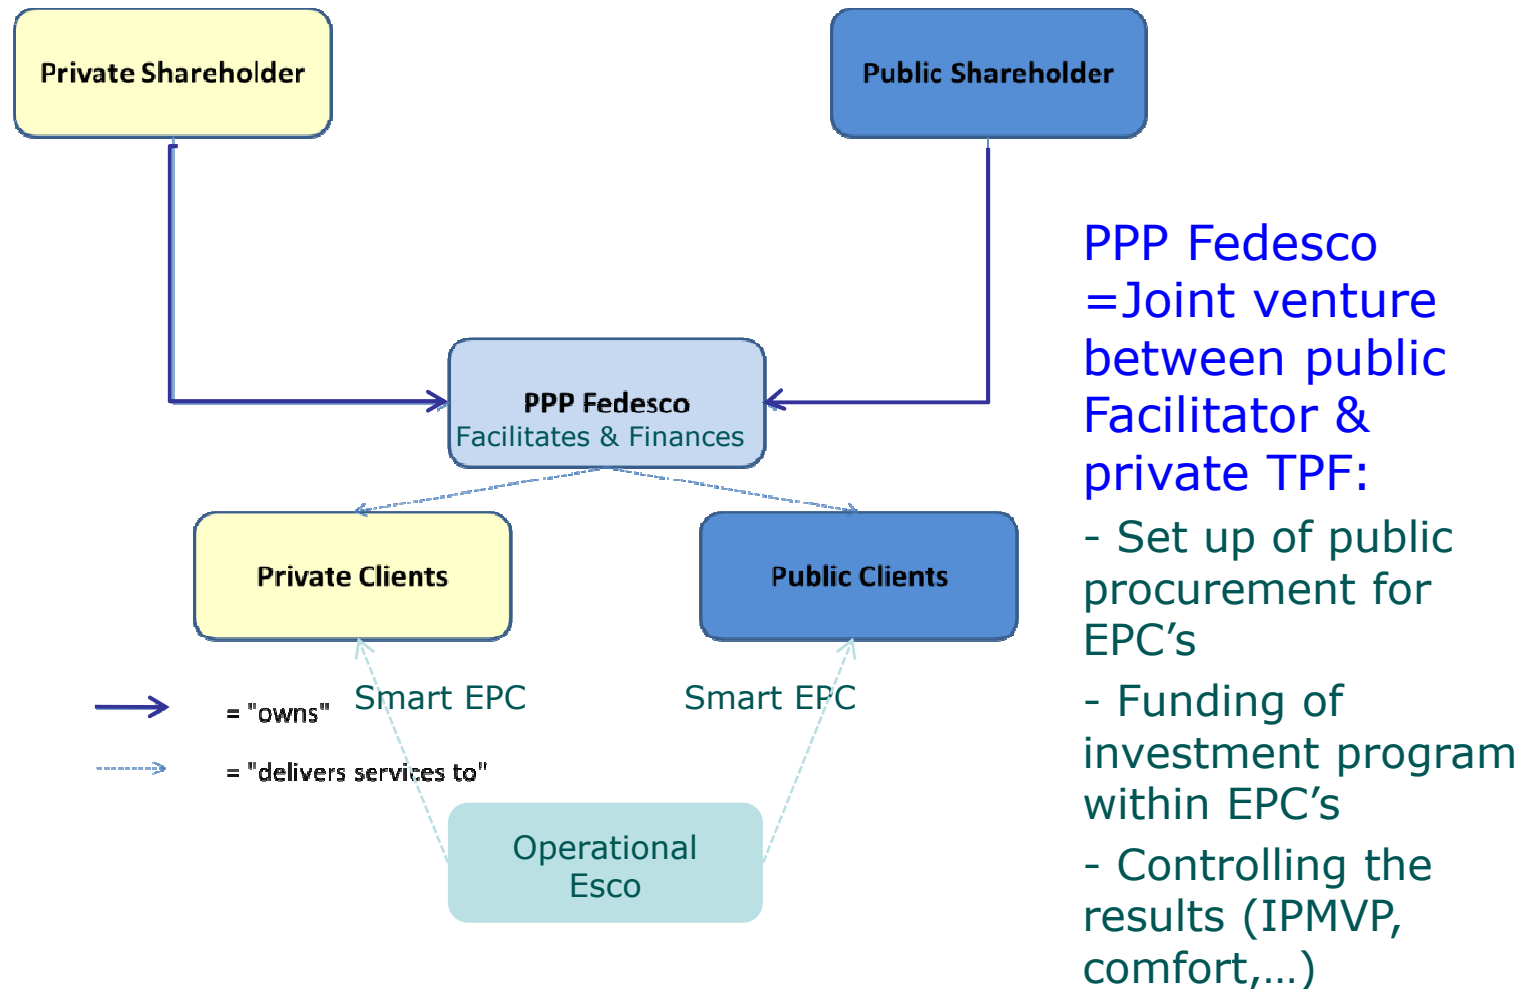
Private Shareholder

Public Shareholder

PPP Fedesco
Facilitates & Finances

Private Clients

Public Clients

= "owns"

= "delivers services to"

Smart EPC

Smart EPC

Operational Esco

PPP Fedesco =Joint venture between public Facilitator & private TPF:

- Set up of public procurement for EPC's

- Funding of investment program within EPC's

- Controlling the results (IPMVP, comfort,…)